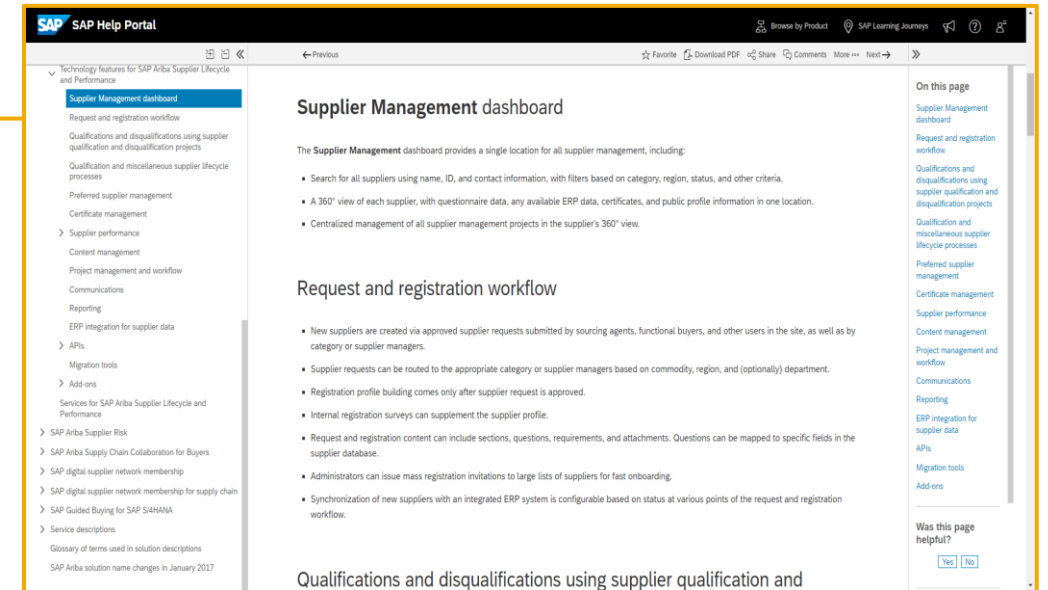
SAP SAP Help Portal

Browse by Product SAP Learning Journeys

Technology features for SAP Ariba Supplier Lifecycle and Performance

Supplier Management dashboard

Request and registration workflow

Qualifications and disqualifications using supplier qualification and disqualification projects

Qualification and miscellaneous supplier lifecycle processes

Preferred supplier management

Certificate management

Supplier performance

Content management

Project management and workflow

Communications

Reporting

ERP integration for supplier data

APIs

Migration tools

Add-ons

Services for SAP Ariba Supplier Lifecycle and Performance

SAP Ariba Supplier Risk

SAP Ariba Supply Chain Collaboration for Buyers

SAP digital supplier network membership

SAP digital supplier network membership for supply chain

SAP Guided Buying for SAP S/4HANA

Service descriptions

Glossary of terms used in solution descriptions

SAP Ariba solution name changes in January 2017

← Previous

Favorite Download PDF Share Comments More ••• Next →

Supplier Management dashboard

The **Supplier Management** dashboard provides a single location for all supplier management, including:

- Search for all suppliers using name, ID, and contact information, with filters based on category, region, status, and other criteria.
- A 360° view of each supplier, with questionnaire data, any available ERP data, certificates, and public profile information in one location.
- Centralized management of all supplier management projects in the supplier's 360° view.

Request and registration workflow

- New suppliers are created via approved supplier requests submitted by sourcing agents, functional buyers, and other users in the site, as well as by category or supplier managers.
- Supplier requests can be routed to the appropriate category or supplier managers based on commodity, region, and (optionally) department.
- Registration profile building comes only after supplier request is approved.
- Internal registration surveys can supplement the supplier profile.
- Request and registration content can include sections, questions, requirements, and attachments. Questions can be mapped to specific fields in the supplier database.
- Administrators can issue mass registration invitations to large lists of suppliers for fast onboarding.
- Synchronization of new suppliers with an integrated ERP system is configurable based on status at various points of the request and registration workflow.

Qualifications and disqualifications using supplier qualification and

On this page

Supplier Management dashboard

Request and registration workflow

Qualifications and disqualifications using supplier qualification and disqualification projects

Qualification and miscellaneous supplier lifecycle processes

Preferred supplier management

Certificate management

Supplier performance

Content management

Project management and workflow

Communications

Reporting

ERP integration for supplier data

APIs

Migration tools

Add-ons

Was this page helpful?

Yes No